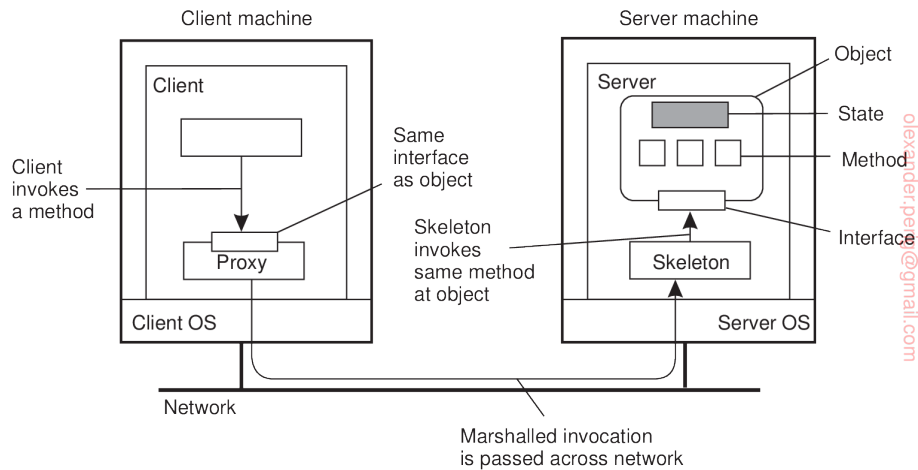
Client machine

Server machine

Client

Server

Object

State

Method

Interface

Same interface as object

Client invokes a method

Skeleton invokes same method at object

Proxy

Skeleton

Client OS

Server OS

Network

Marshalled invocation is passed across network

oleksander.pen@gmail.com